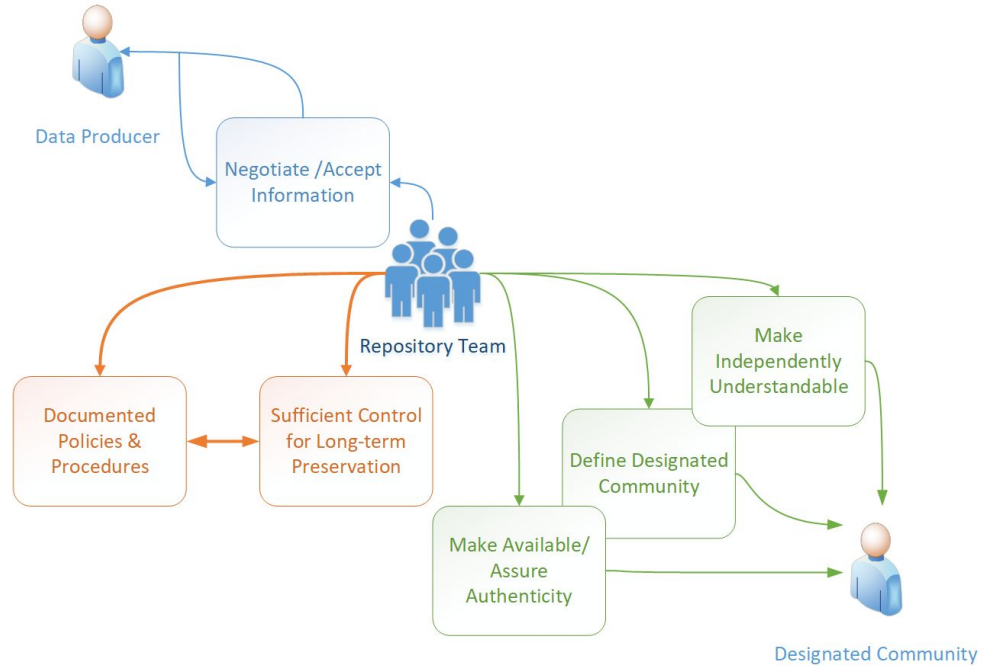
Data Producer

Negotiate /Accept Information

Repository Team

Documented Policies & Procedures

Sufficient Control for Long-term Preservation

Make Independently Understandable

Define Designated Community

Make Available/ Assure Authenticity

Designated Community